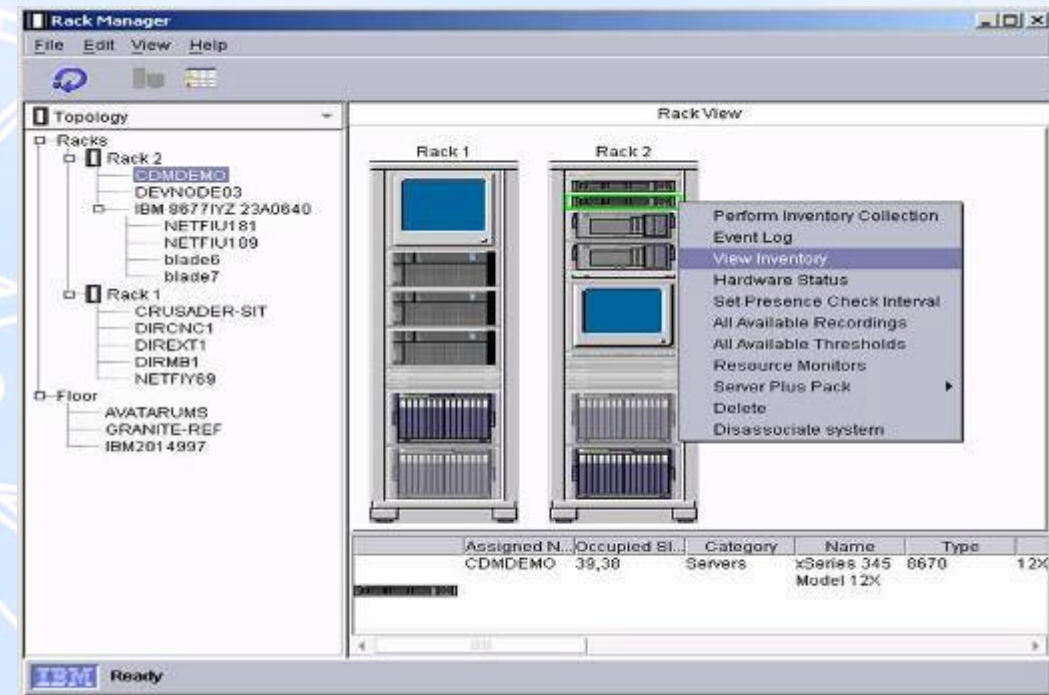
Rack Manager
File Edit View Help

Topology

Racks
Rack 2
CDMDEMO
DEVNODE03
IBM 8677IYZ 23A0640
NETFIU181
NETFIU109
blade6
blade7
Rack 1
CRUSADER-SIT
DIRCNC1
DIREXT1
DIRMB1
NETFIY69
Floor
AVATARUMS
GRANITE-REF
IBM2014997

Rack View

Rack 1
Rack 2

Perform Inventory Collection
Event Log
View Inventory
Hardware Status
Set Presence Check Interval
All Available Recordings
All Available Thresholds
Resource Monitors
Server Plus Pack
Delete
Disassociate system

| Assigned N... | Occupied Sl... | Category | Name | Type | |
|---|---|---|---|---|---|
| CDMDEMO | 39,38 | Servers | xSeries 345 Model 12X | 8670 | 12X |

IBM Ready